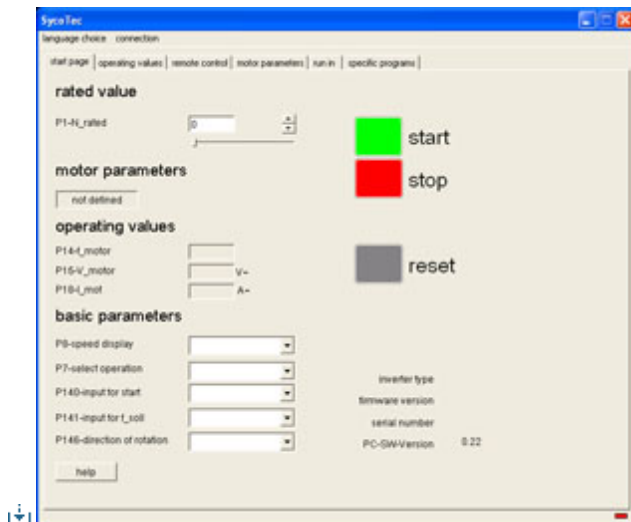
SycoTec

language choice connection

start page | operating values | remote control | motor parameters | run in | specific programs

rated value

P1-N_rated 0

start

stop

motor parameters

not defined

operating values

P14-f_motor

P15-V_motor V~

P16-I_mot A~

reset

basic parameters

P8-speed display

P7-select operation

P140-input for start

P141-input for f_soll

P146-direction of rotation

inverter type

firmware version

serial number

PC-SW-Version 0.22

help